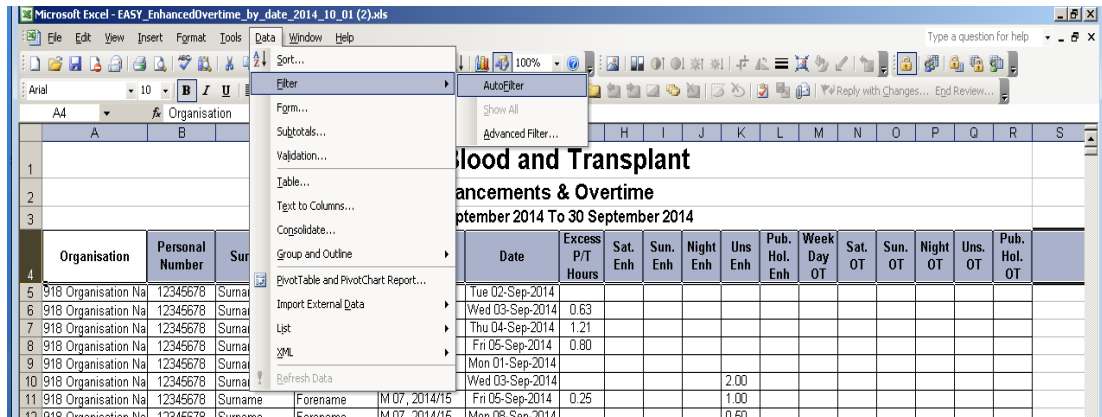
Microsoft Excel - EASY_EnhancedOvertime_by_date_2014_10_01 (2).xls

File Edit View Insert Format Tools Data Window Help

Type a question for help

Arial 10 B I U

100%

Reply with Changes... End Review...

A4 fx Organisation

Sort...
Filter
Form...
Subtotals...
Validation...
Table...
Text to Columns...
Consolidate...
Group and Outline
PivotTable and PivotChart Report...
Import External Data
List
XML
Refresh Data

AutoFilter
Show All
Advanced Filter...

Blood and Transplant

ancements & Overtime

ptember 2014 To 30 September 2014

| | A | B | | | G | H | I | J | K | L | M | N | O | P | Q | R | S |
|---|---|---|---|---|---|---|---|---|---|---|---|---|---|---|---|---|---|
| 4 | Organisation | Personal Number | Sur | | Date | Excess P/T Hours | Sat. Enh | Sun. Enh | Night Enh | Uns Enh | Pub. Hol. Enh | Week Day OT | Sat. OT | Sun. OT | Night OT | Uns. OT | Pub. Hol. OT |
| 5 | 918 Organisation Na | 12345678 | Surnai | | Tue 02-Sep-2014 | | | | | | | | | | | | |
| 6 | 918 Organisation Na | 12345678 | Surnai | | Wed 03-Sep-2014 | 0.63 | | | | | | | | | | | |
| 7 | 918 Organisation Na | 12345678 | Surnai | | Thu 04-Sep-2014 | 1.21 | | | | | | | | | | | |
| 8 | 918 Organisation Na | 12345678 | Surnai | | Fri 05-Sep-2014 | 0.80 | | | | | | | | | | | |
| 9 | 918 Organisation Na | 12345678 | Surnai | | Mon 01-Sep-2014 | | | | | | | | | | | | |
| 10 | 918 Organisation Na | 12345678 | Surnai | | Wed 03-Sep-2014 | | | | | 2.00 | | | | | | | |
| 11 | 918 Organisation Na | 12345678 | Surname | Forename M 07 , 2014/15 | Fri 05-Sep-2014 | 0.25 | | | | 1.00 | | | | | | | |
| 12 | 918 Organisation Na | 12345678 | Surname | Forename M 07 , 2014/15 | Mon 08-Sep-2014 | | | | | 0.50 | | | | | | | |